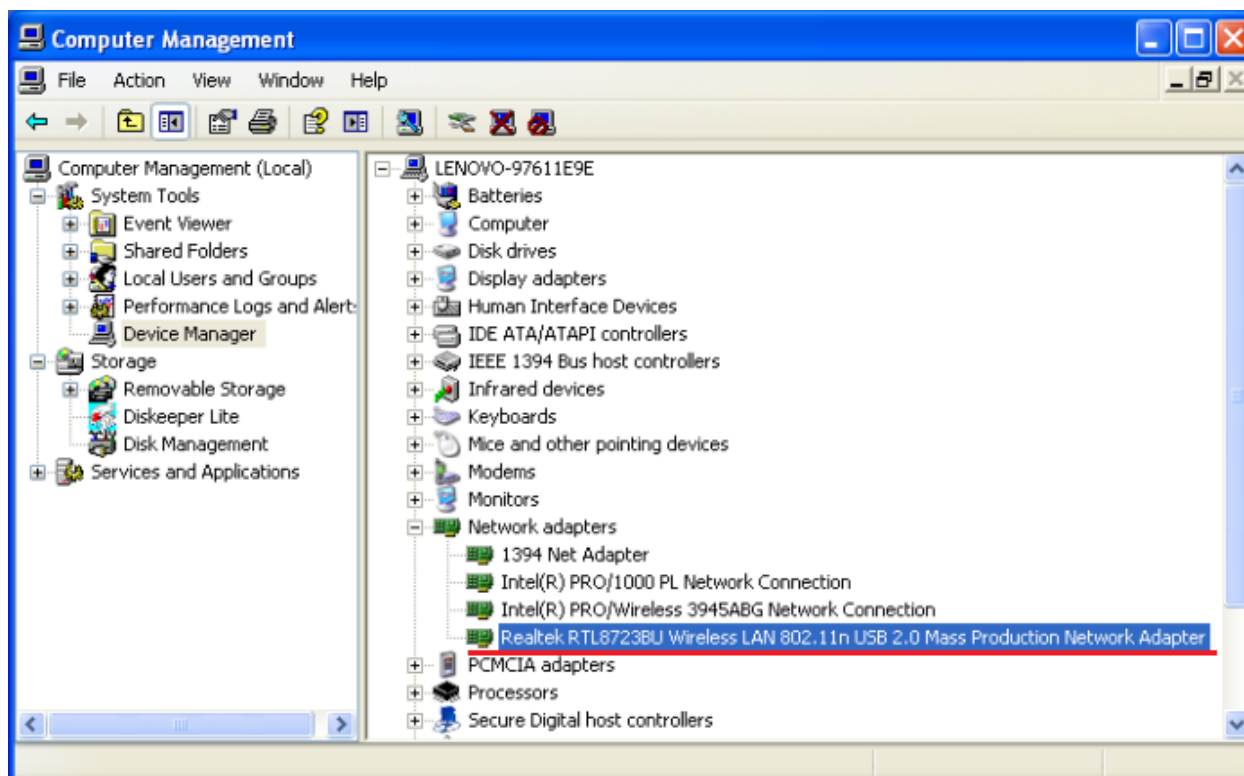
Computer Management

File Action View Window Help

Computer Management (Local)
System Tools
Event Viewer
Shared Folders
Local Users and Groups
Performance Logs and Alert:
Device Manager
Storage
Removable Storage
Diskeeper Lite
Disk Management
Services and Applications

LENOVO-97611E9E
Batteries
Computer
Disk drives
Display adapters
Human Interface Devices
IDE ATA/ATAPI controllers
IEEE 1394 Bus host controllers
Infrared devices
Keyboards
Mice and other pointing devices
Modems
Monitors
Network adapters
1394 Net Adapter
Intel(R) PRO/1000 PL Network Connection
Intel(R) PRO/Wireless 3945ABG Network Connection
Realtek RTL8723BU Wireless LAN 802.11n USB 2.0 Mass Production Network Adapter
PCMCIA adapters
Processors
Secure Digital host controllers